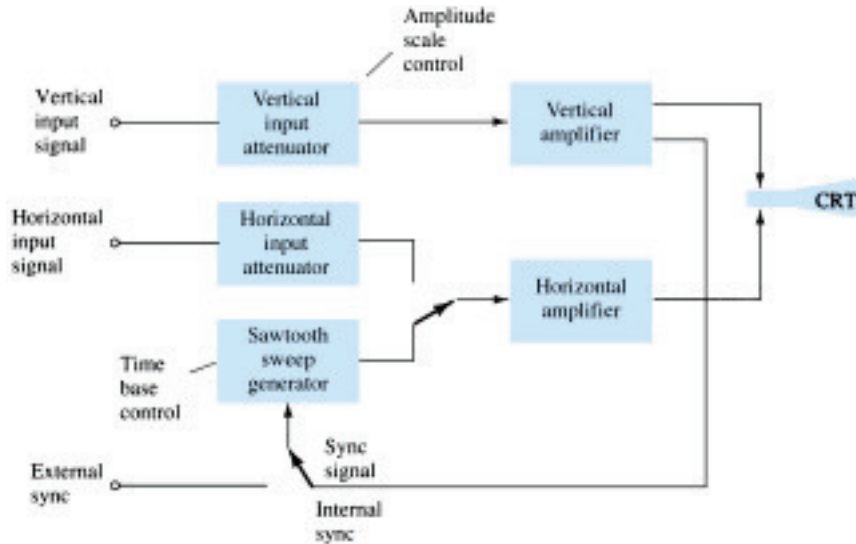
Amplitude scale control

Vertical input signal

Vertical input attenuator

Vertical amplifier

CRT

Horizontal input signal

Horizontal input attenuator

Horizontal amplifier

Sawtooth sweep generator

Time base control

Sync signal

External sync

Internal sync